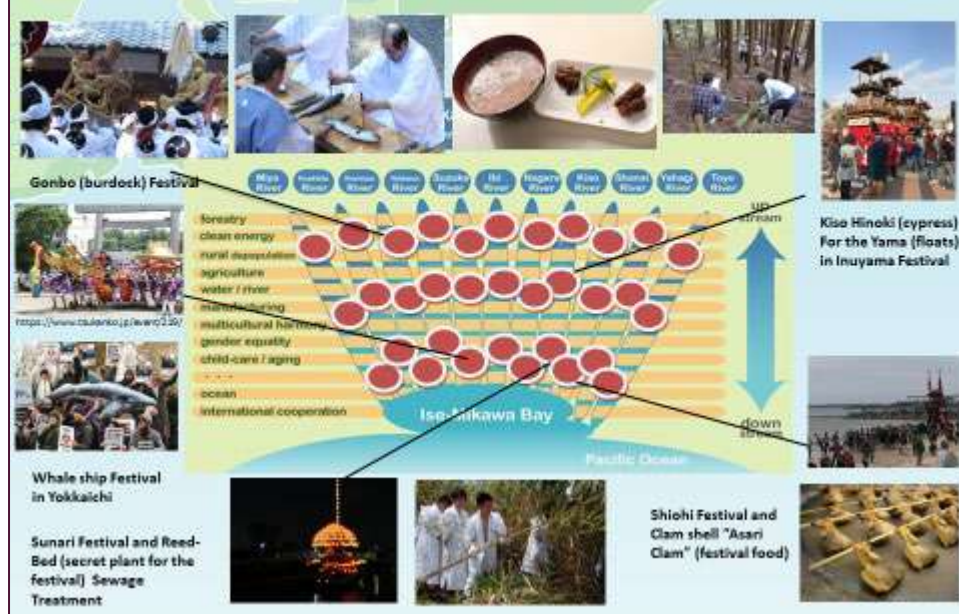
Gonbo (burdock) Festival

Miya River | Kushida River | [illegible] River | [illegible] River | Suzuka River | Ibi River | Nagara River | Kiso River | Shonai River | Yahagi River | Toyo River

forestry
clean energy
rural depopulation
agriculture
water / river
manufacturing
multicultural harmony
gender equality
child-care / aging
. . . .
ocean
international cooperation

up stream

down stream

Ise-Mikawa Bay

Pacific Ocean

Kiso Hinoki (cypress) For the Yama (floats) in Inuyama Festival

https://www.tsutamko.jp/event/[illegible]

Whale ship Festival in Yokkaichi

Sunari Festival and Reed-Bed (secret plant for the festival) Sewage Treatment

Shiohi Festival and Clam shell "Asari Clam" (festival food)